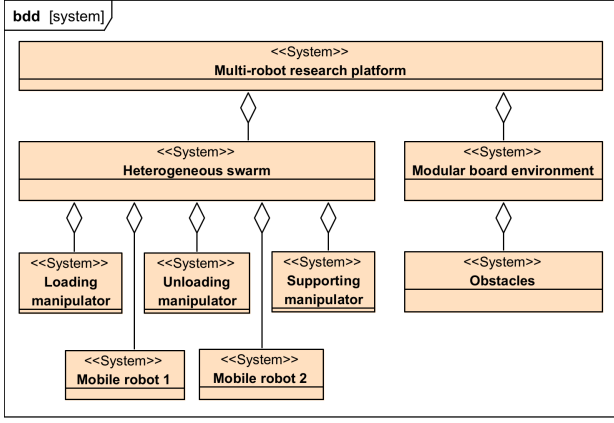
bdd [system]

<<System>>
Multi-robot research platform

<<System>>
Heterogeneous swarm

<<System>>
Modular board environment

<<System>>
Loading manipulator

<<System>>
Unloading manipulator

<<System>>
Supporting manipulator

<<System>>
Obstacles

<<System>>
Mobile robot 1

<<System>>
Mobile robot 2